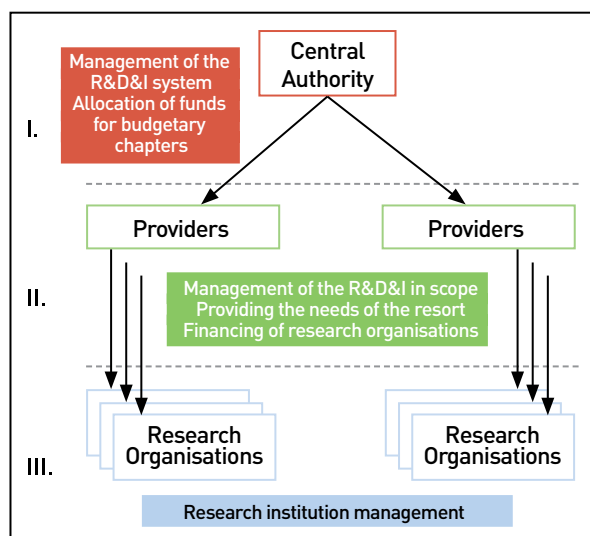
Management of the R&D&I system Allocation of funds for budgetary chapters

Central Authority

I.

Providers

Providers

II.

Management of the R&D&I in scope Providing the needs of the resort Financing of research organisations

Research Organisations

Research Organisations

III.

Research institution management